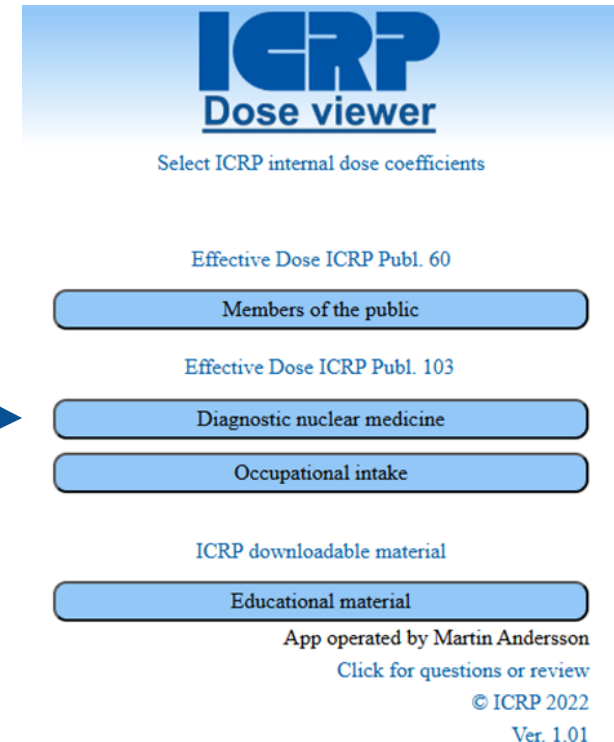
ICRP
Dose viewer

Select ICRP internal dose coefficients

Effective Dose ICRP Publ. 60

Members of the public

Effective Dose ICRP Publ. 103

Diagnostic nuclear medicine

Occupational intake

ICRP downloadable material

Educational material

App operated by Martin Andersson

Click for questions or review

© ICRP 2022

Ver. 1.01